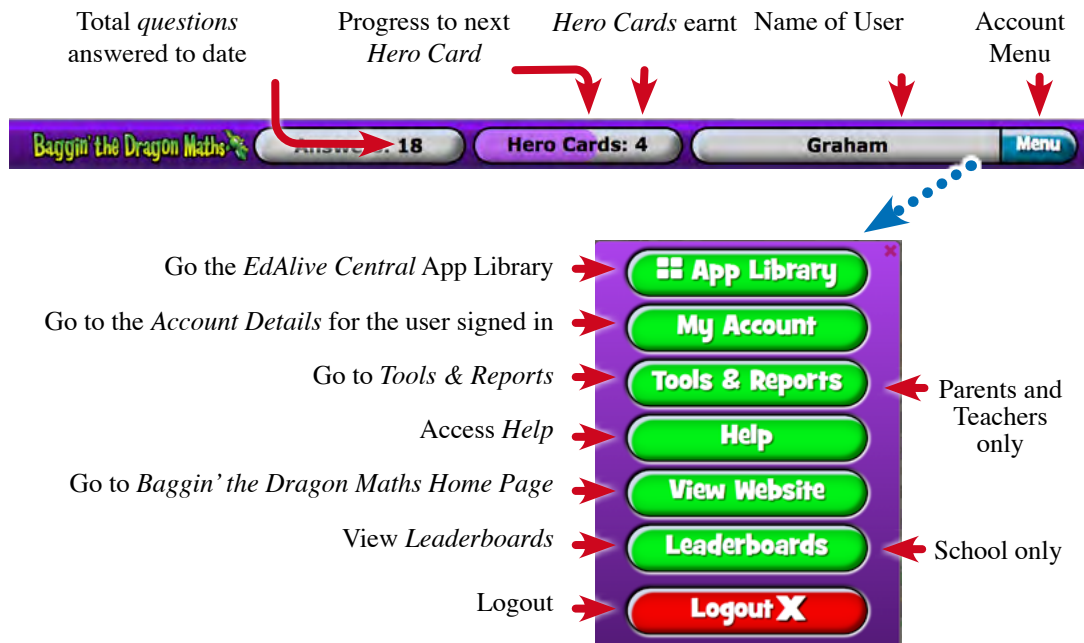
Total *questions* answered to date

Progress to next *Hero Card*

*Hero Cards* earnt

Name of User

Account Menu

Baggin' the Dragon Maths

Answe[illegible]: 18

Hero Cards: 4

Graham

Menu

Go the *EdAlive Central* App Library

App Library

Go to the *Account Details* for the user signed in

My Account

Go to *Tools & Reports*

Tools & Reports

Parents and Teachers only

Access *Help*

Help

Go to *Baggin' the Dragon Maths Home Page*

View Website

View *Leaderboards*

Leaderboards

School only

Logout

Logout X